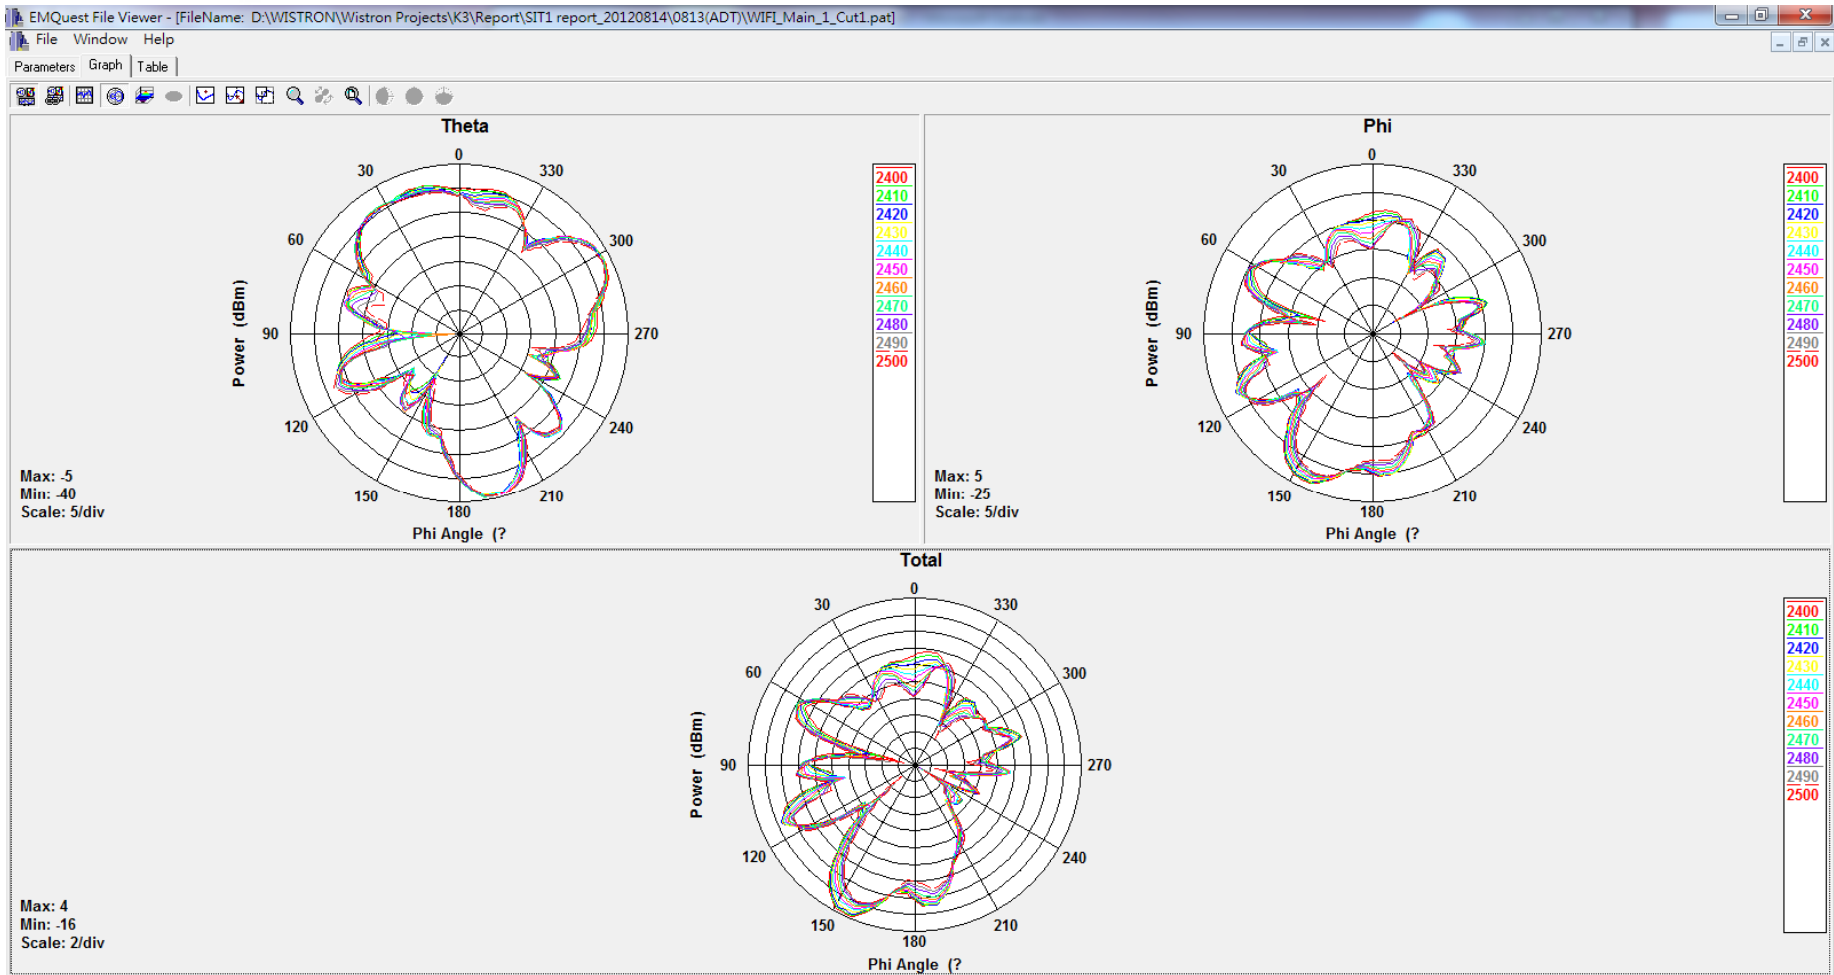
EMQuest File Viewer - [FileName: D:\WISTRON\Wistron Projects\K3\Report\SIT1 report_20120814\0813(ADT)\WIFI_Main_1_Cut1.pat]

File Window Help

Parameters Graph Table

Theta

0
330
300
270
240
210
180
150
120
90
60
30

Power (dBm)

Max: -5
Min: -40
Scale: 5/div

Phi Angle (?

2400
2410
2420
2430
2440
2450
2460
2470
2480
2490
2500

Phi

0
330
300
270
240
210
180
150
120
90
60
30

Power (dBm)

Max: 5
Min: -25
Scale: 5/div

Phi Angle (?

2400
2410
2420
2430
2440
2450
2460
2470
2480
2490
2500

Total

0
330
300
270
240
210
180
150
120
90
60
30

Power (dBm)

Max: 4
Min: -16
Scale: 2/div

Phi Angle (?

2400
2410
2420
2430
2440
2450
2460
2470
2480
2490
2500